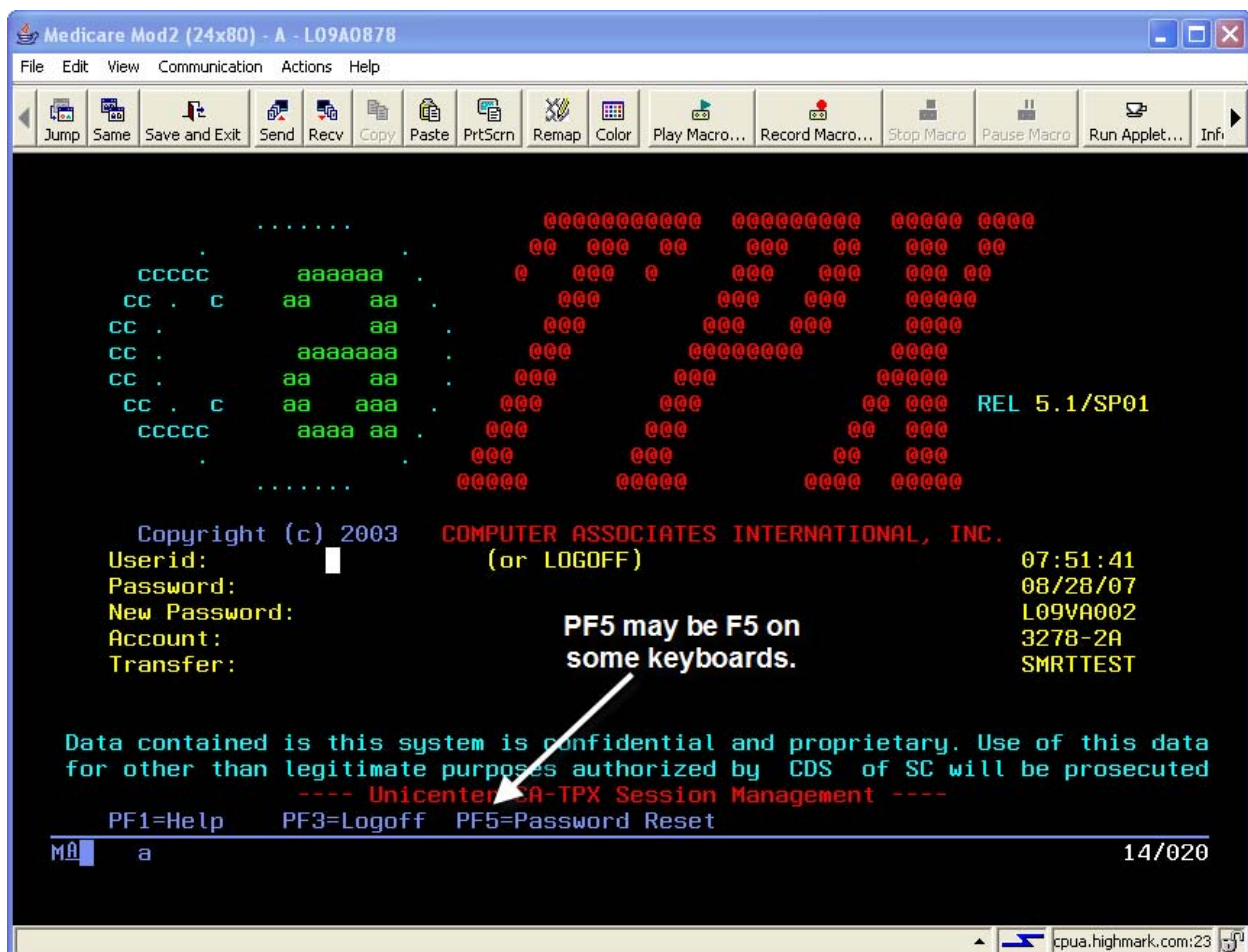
Medicare Mod2 (24x80) - A - L09A0878

File Edit View Communication Actions Help

Jump Same Save and Exit Send Recv Copy Paste PrtScrn Remap Color Play Macro... Record Macro... Stop Macro Pause Macro Run Applet... Inf

.......
. .
ccccc aaaaaa .
cc . c aa aa .
cc . aa .
cc . aaaaaaa .
cc . aa aa .
cc . c aa aaa .
ccccc aaaa aa .
. .
.......

@@@@@@@@@@@ @@@@@@@@@ @@@@@ @@@@
@@ @@@ @@ @@@ @@ @@@ @@
@ @@@ @ @@@ @@@ @@@ @@
@@@ @@@ @@@ @@@@@
@@@ @@@ @@@ @@@@
@@@ @@@@@@@@ @@@@
@@@ @@@ @@@@@
@@@ @@@ @@ @@@
@@@ @@@ @@ @@@
@@@ @@@ @@ @@@
@@@@@ @@@@@ @@@@ @@@@@

REL 5.1/SP01

Copyright (c) 2003 COMPUTER ASSOCIATES INTERNATIONAL, INC.
Userid: (or LOGOFF) 07:51:41
Password: 08/28/07
New Password: L09VA002
Account: 3278-2A
Transfer: SMRTTEST

PF5 may be F5 on some keyboards.

Data contained is this system is confidential and proprietary. Use of this data for other than legitimate purposes authorized by CDS of SC will be prosecuted
---- Unicenter CA-TPX Session Management ----
PF1=Help PF3=Logoff PF5=Password Reset

MA a 14/020

cpua.highmark.com:23